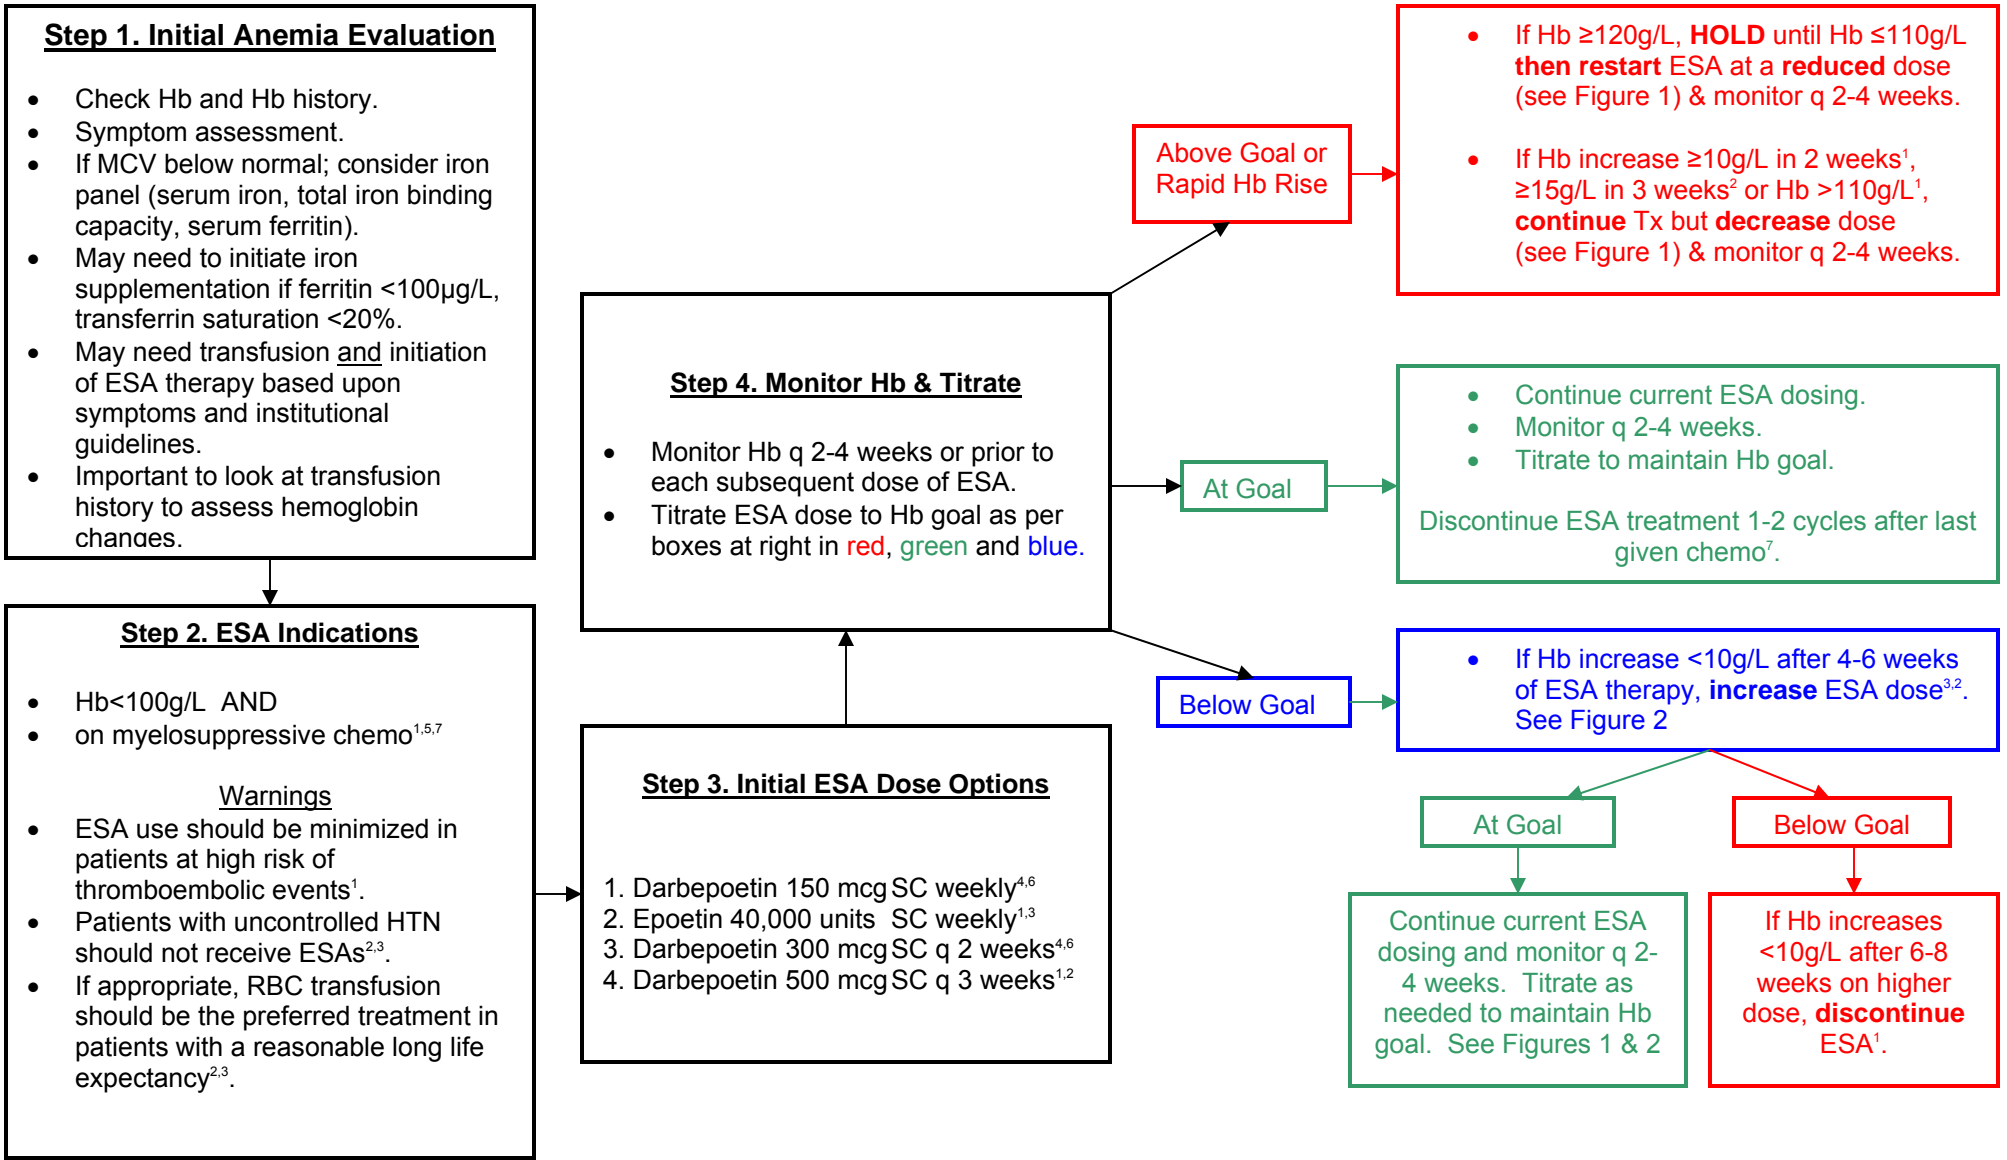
Step 1. Initial Anemia Evaluation

- Check Hb and Hb history.
- Symptom assessment.
- If MCV below normal; consider iron panel (serum iron, total iron binding capacity, serum ferritin).
- May need to initiate iron supplementation if ferritin <100µg/L, transferrin saturation <20%.
- May need transfusion and initiation of ESA therapy based upon symptoms and institutional guidelines.
- Important to look at transfusion history to assess hemoglobin changes.

Step 2. ESA Indications

- Hb<100g/L AND
- on myelosuppressive chemo$^{1,5,7}$

Warnings
- ESA use should be minimized in patients at high risk of thromboembolic events$^{1}$.
- Patients with uncontrolled HTN should not receive ESAs$^{2,3}$.
- If appropriate, RBC transfusion should be the preferred treatment in patients with a reasonable long life expectancy$^{2,3}$.

Step 3. Initial ESA Dose Options

1. Darbepoetin 150 mcg SC weekly$^{4,6}$
2. Epoetin 40,000 units SC weekly$^{1,3}$
3. Darbepoetin 300 mcg SC q 2 weeks$^{4,6}$
4. Darbepoetin 500 mcg SC q 3 weeks$^{1,2}$

Step 4. Monitor Hb & Titrate

- Monitor Hb q 2-4 weeks or prior to each subsequent dose of ESA.
- Titrate ESA dose to Hb goal as per boxes at right in red, green and blue.

Above Goal or Rapid Hb Rise

- If Hb ≥120g/L, HOLD until Hb ≤110g/L then restart ESA at a reduced dose (see Figure 1) & monitor q 2-4 weeks.
- If Hb increase ≥10g/L in 2 weeks$^{1}$, ≥15g/L in 3 weeks$^{2}$ or Hb >110g/L$^{1}$, continue Tx but decrease dose (see Figure 1) & monitor q 2-4 weeks.

At Goal

- Continue current ESA dosing.
- Monitor q 2-4 weeks.
- Titrate to maintain Hb goal.

Discontinue ESA treatment 1-2 cycles after last given chemo$^{7}$.

Below Goal

- If Hb increase <10g/L after 4-6 weeks of ESA therapy, increase ESA dose$^{3,2}$. See Figure 2

At Goal

Continue current ESA dosing and monitor q 2-4 weeks. Titrate as needed to maintain Hb goal. See Figures 1 & 2

Below Goal

If Hb increases <10g/L after 6-8 weeks on higher dose, discontinue ESA$^{1}$.